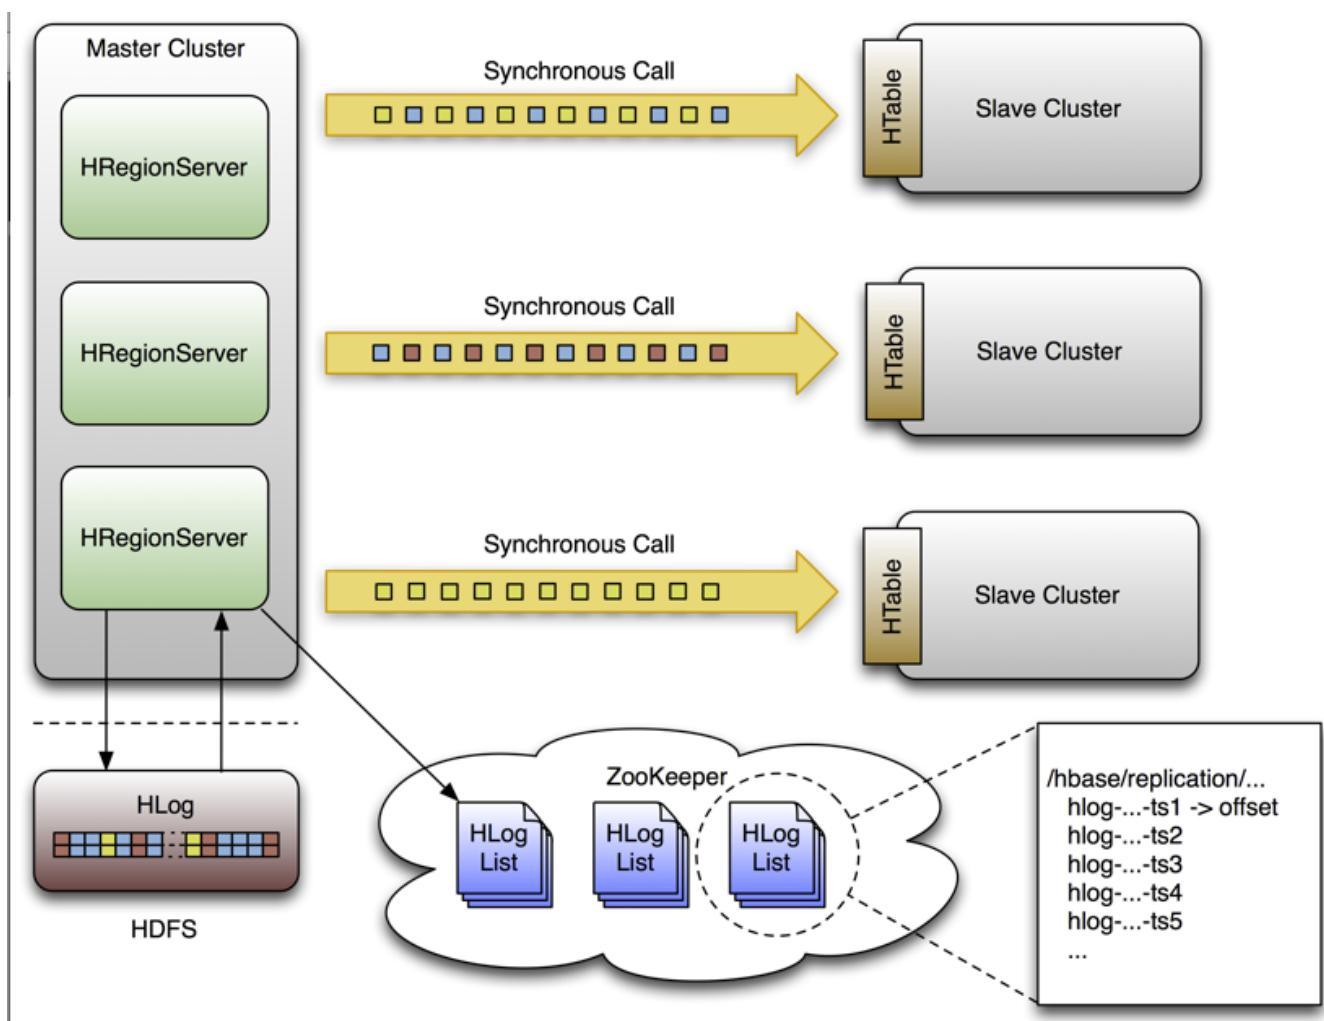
Master Cluster

HRegionServer

HRegionServer

HRegionServer

Synchronous Call

Synchronous Call

Synchronous Call

HTable

Slave Cluster

HTable

Slave Cluster

HTable

Slave Cluster

HLog

HDFS

ZooKeeper

HLog List

HLog List

HLog List

/hbase/replication/...
hlog-...-ts1 -> offset
hlog-...-ts2
hlog-...-ts3
hlog-...-ts4
hlog-...-ts5
...